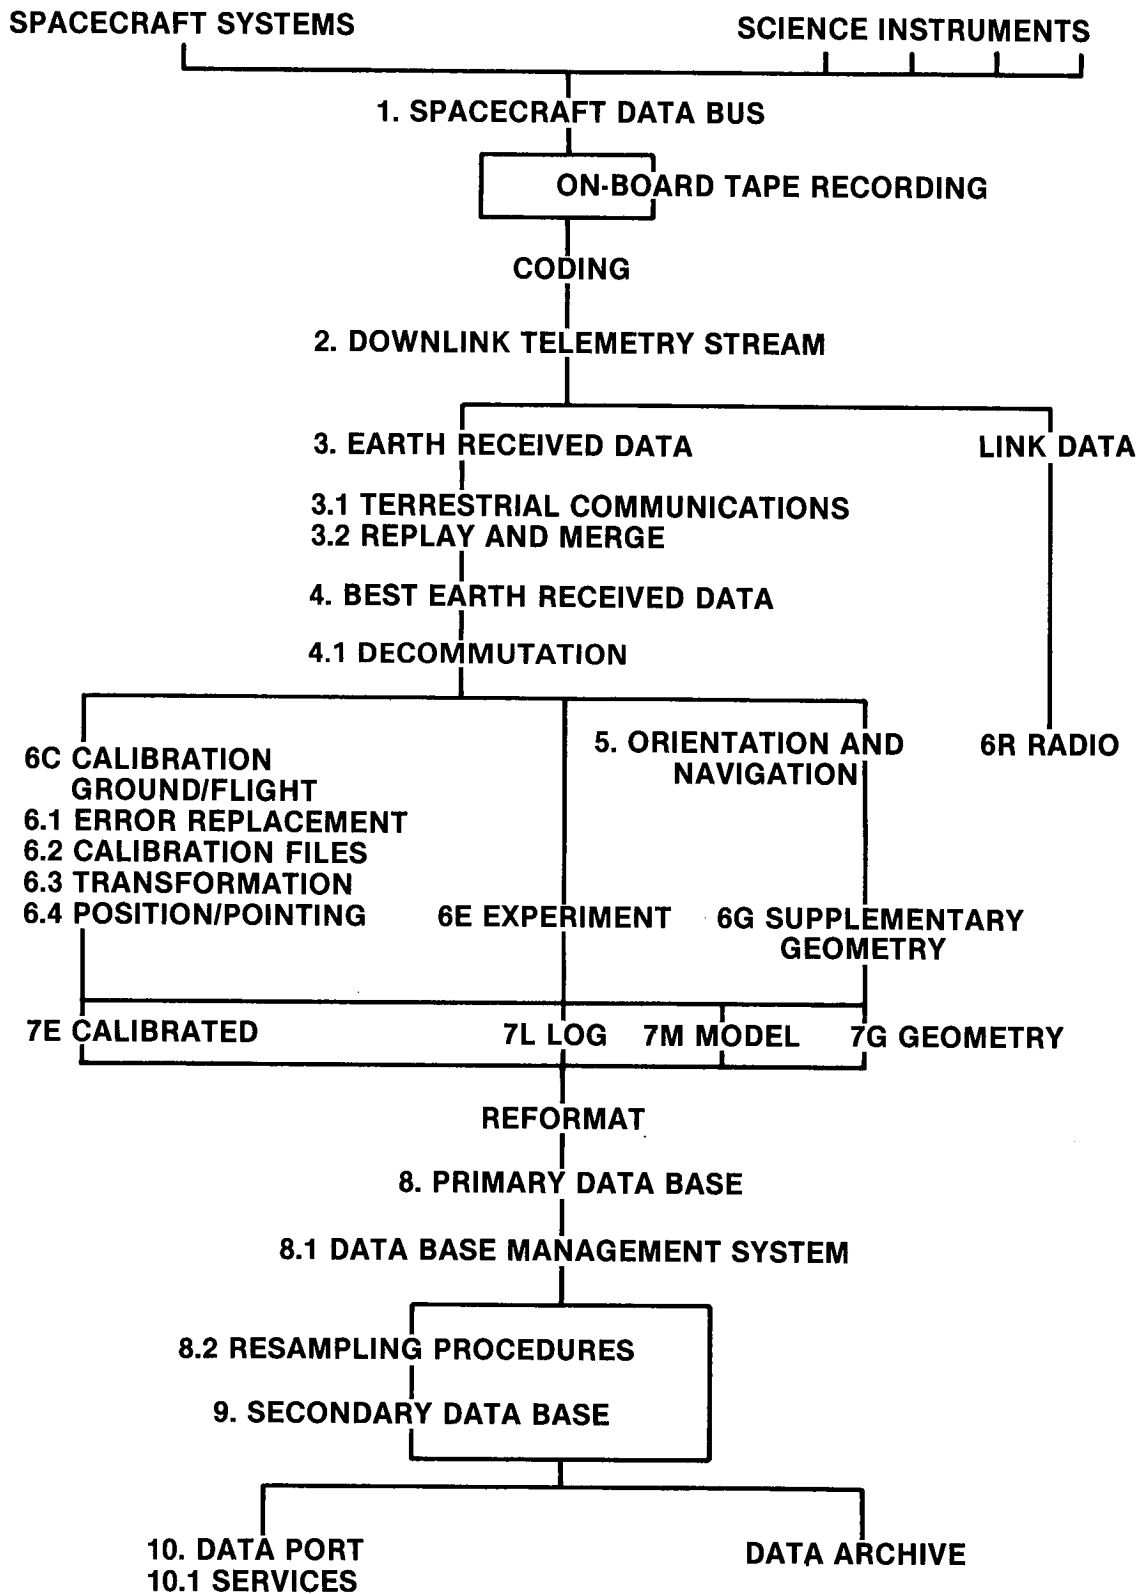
SPACECRAFT SYSTEMS

SCIENCE INSTRUMENTS

1. SPACECRAFT DATA BUS

ON-BOARD TAPE RECORDING

CODING

2. DOWNLINK TELEMETRY STREAM

3. EARTH RECEIVED DATA

LINK DATA

3.1 TERRESTRIAL COMMUNICATIONS
3.2 REPLAY AND MERGE

4. BEST EARTH RECEIVED DATA

4.1 DECOMMUTATION

6C CALIBRATION
GROUND/FLIGHT
6.1 ERROR REPLACEMENT
6.2 CALIBRATION FILES
6.3 TRANSFORMATION
6.4 POSITION/POINTING

5. ORIENTATION AND NAVIGATION

6R RADIO

6E EXPERIMENT

6G SUPPLEMENTARY GEOMETRY

7E CALIBRATED

7L LOG

7M MODEL

7G GEOMETRY

REFORMAT

8. PRIMARY DATA BASE

8.1 DATA BASE MANAGEMENT SYSTEM

8.2 RESAMPLING PROCEDURES

9. SECONDARY DATA BASE

10. DATA PORT
10.1 SERVICES

DATA ARCHIVE